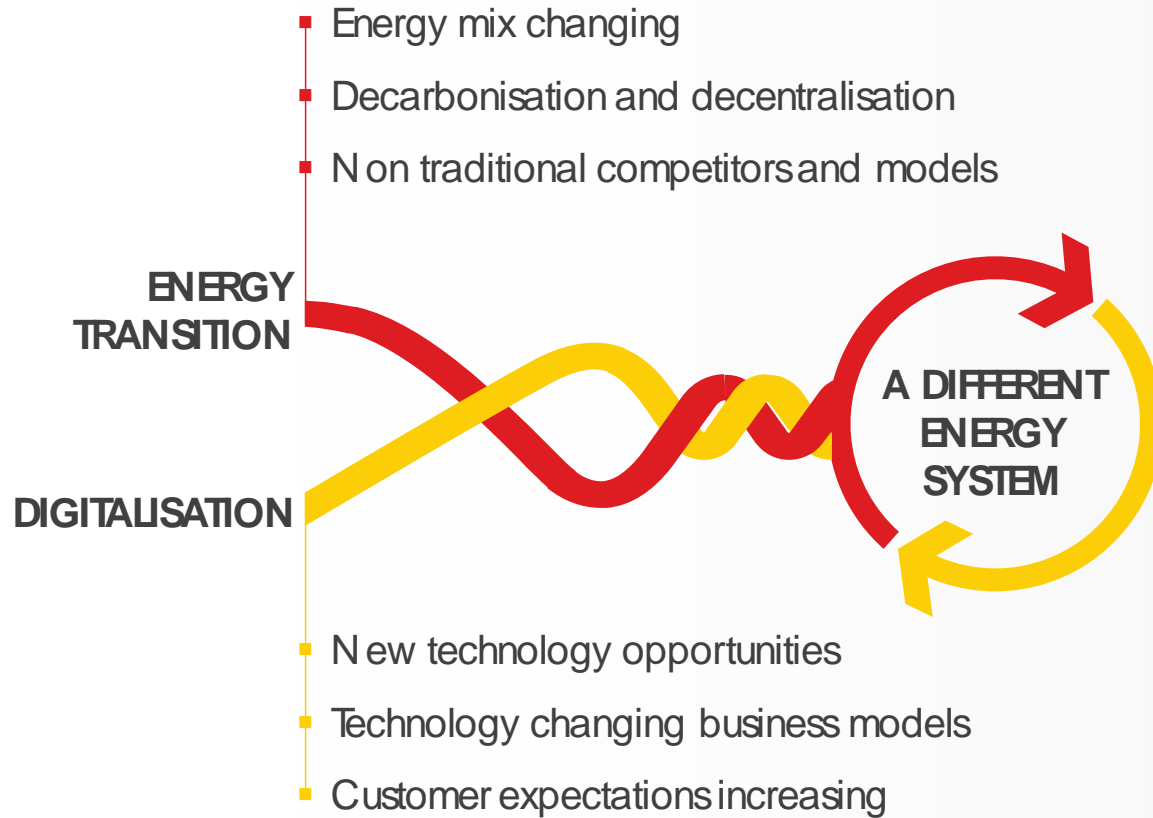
- Energy mix changing
- Decarbonisation and decentralisation
- Non traditional competitors and models

ENERGY TRANSITION

A DIFFERENT ENERGY SYSTEM

DIGITALISATION

- New technology opportunities
- Technology changing business models
- Customer expectations increasing